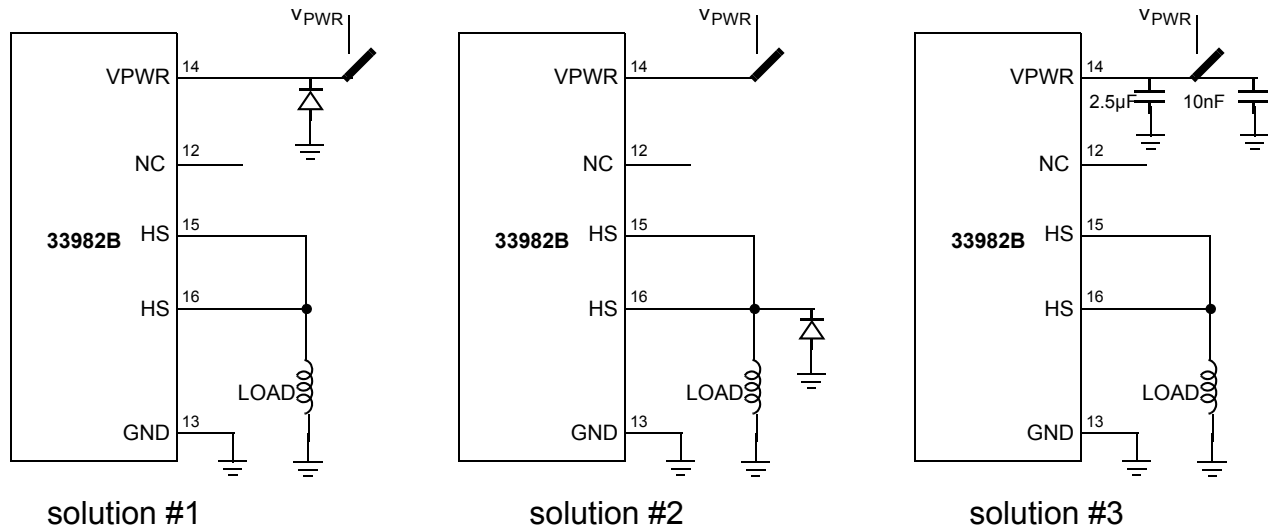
$V_{PWR}$
VPWR 14
NC 12
33982B
HS 15
HS 16
LOAD
GND 13
solution #1

$V_{PWR}$
VPWR 14
NC 12
33982B
HS 15
HS 16
LOAD
GND 13
solution #2

$V_{PWR}$
VPWR 14
2.5µF
10nF
NC 12
33982B
HS 15
HS 16
LOAD
GND 13
solution #3